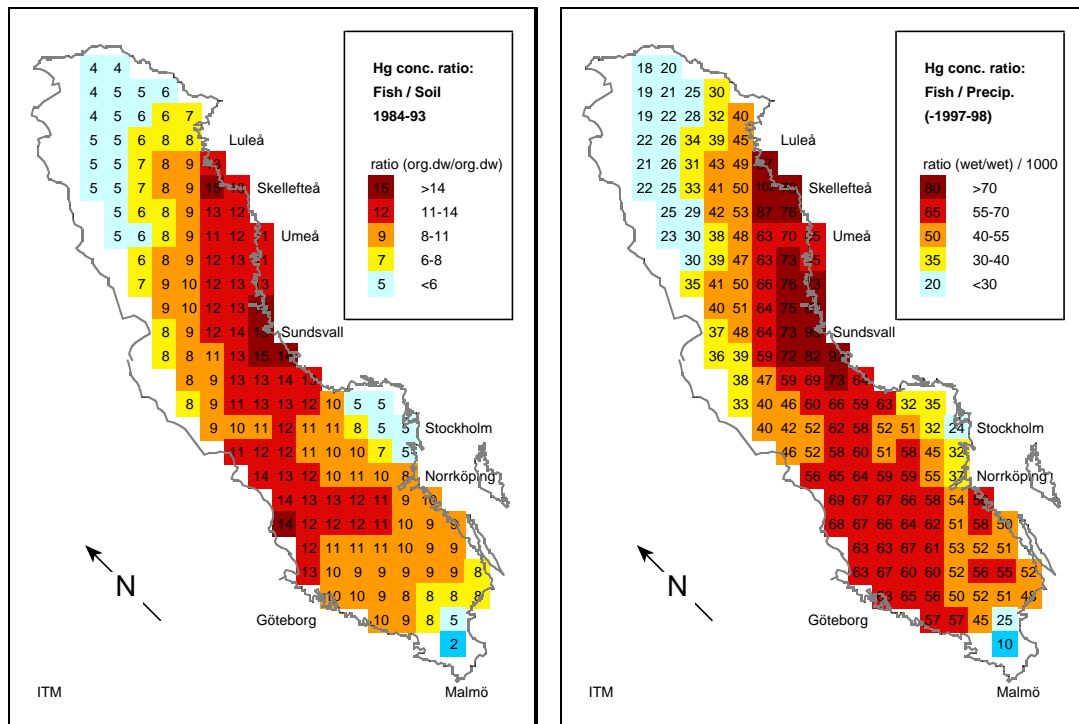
Hg conc. ratio:
Fish / Soil
1984-93

ratio (org.dw/org.dw)
15 >14
12 11-14
9 8-11
7 6-8
5 <6

4 4
4 5 5 6
4 5 6 6 7
5 5 6 8 8
5 5 7 8 9
5 5 7 8 9 15
5 6 8 9 13 12
5 6 8 9 11 12
6 8 9 12 13
7 9 10 12 13
8 9 10 12 13
8 9 12 14 15
8 8 11 13 15
8 9 13 13 14
8 9 11 13 13 12 10 5 5
9 10 11 12 11 11 8 5 5
11 12 12 11 10 10 7 5
14 13 12 10 11 10 8
14 13 13 12 11 9 10
14 12 12 12 11 10 10 9 9
12 11 11 11 10 9 9
13 10 9 9 9 9 9 8
10 10 9 8 8 8 8
10 9 8 5
2

Luleå
Skellefteå
Umeå
Sundsvall
Stockholm
Norrköping
Göteborg
Malmö
N
ITM

Hg conc. ratio:
Fish / Precip.
(-1997-98)

ratio (wet/wet) / 1000
80 >70
65 55-70
50 40-55
35 30-40
20 <30

18 20
19 21 25 30
19 22 28 32 40
22 26 34 39 45
21 26 31 43 49
22 25 33 41 50 10
25 29 42 53 87 76
23 30 38 48 63 70 55
30 39 47 63 73
35 41 50 66 76
40 51 64 75
37 48 64 73 9
36 39 59 72 82 92
38 47 59 69 73 64
33 40 46 60 66 59 63 32 35
40 42 52 62 58 52 51 32 24
46 52 58 60 51 58 45 32
56 65 64 59 59 55 37
69 67 67 66 58 54
68 67 66 64 62 51 58 50
63 63 67 61 53 52 51
63 67 60 60 52 56 55 52
63 65 56 50 52 51 49
57 57 45 25
10

Luleå
Skellefteå
Umeå
Sundsvall
Stockholm
Norrköping
Göteborg
Malmö
N
ITM